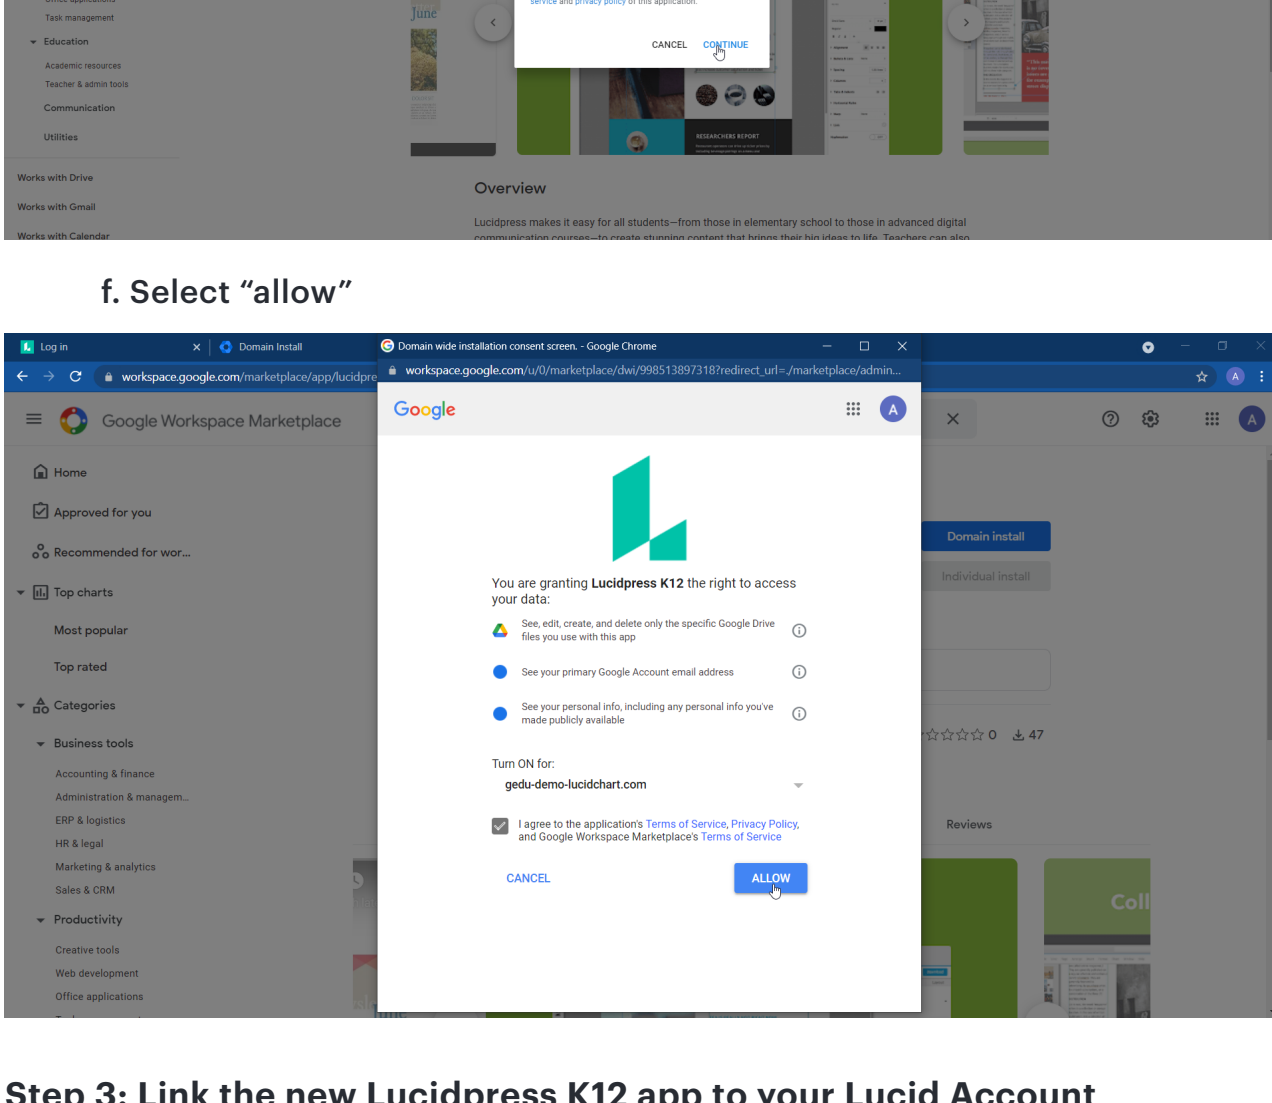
Task management
Education
Academic resources
Teacher & admin tools
Communication
Utilities
Works with Drive
Works with Gmail
Works with Calendar
service and privacy policy of this application.
CANCEL CONTINUE
RESEARCHERS REPORT
Overview
Lucidpress makes it easy for all students—from those in elementary school to those in advanced digital communication courses—to create stunning content that brings their big ideas to life. Teachers can also

f. Select “allow”

Log in
Domain Install
Domain wide installation consent screen. - Google Chrome
workspace.google.com/marketplace/app/lucidpre
workspace.google.com/u/0/marketplace/dwi/998513897318?redirect_url=./marketplace/admin...
Google Workspace Marketplace
Home
Approved for you
Recommended for wor...
Top charts
Most popular
Top rated
Categories
Business tools
Accounting & finance
Administration & managem...
ERP & logistics
HR & legal
Marketing & analytics
Sales & CRM
Productivity
Creative tools
Web development
Office applications
Google
A
You are granting **Lucidpress K12** the right to access your data:
See, edit, create, and delete only the specific Google Drive files you use with this app
See your primary Google Account email address
See your personal info, including any personal info you've made publicly available
Turn ON for:
gedu-demo-lucidchart.com
I agree to the application's Terms of Service, Privacy Policy, and Google Workspace Marketplace's Terms of Service
CANCEL
ALLOW
Domain install
Individual install
0 47
Reviews
Coll

Step 3: Link the new Lucidpress K12 app to your Lucid Account